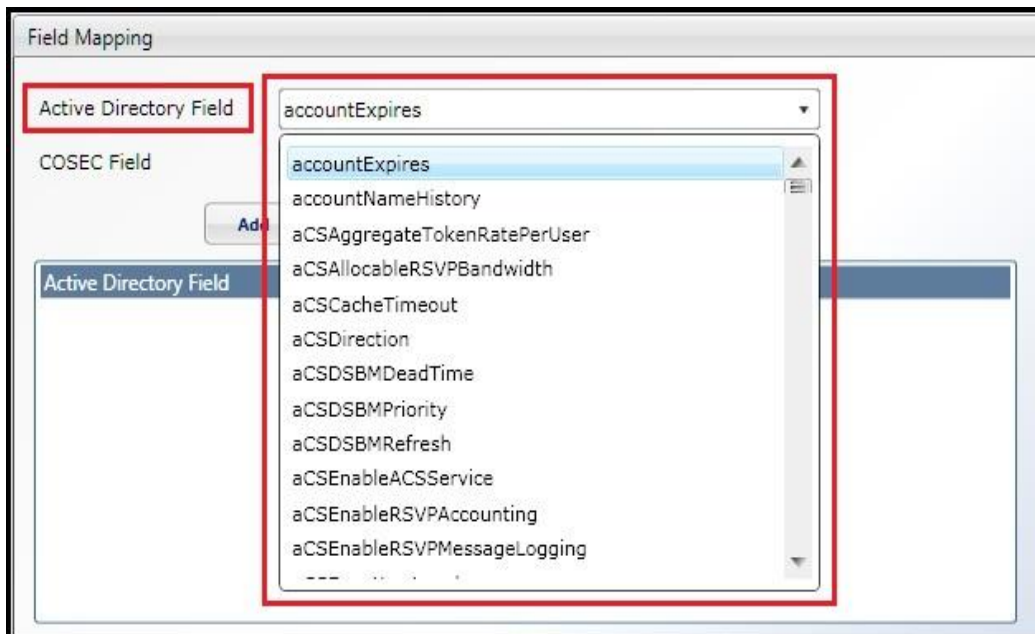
Field Mapping

Active Directory Field

accountExpires

COSEC Field

Add

Active Directory Field

accountExpires
accountNameHistory
aCSAggregateTokenRatePerUser
aCSAllocableRSVPBandwidth
aCSCacheTimeout
aCSDirection
aCSDSBMDeadTime
aCSDSBMPriority
aCSDSBMRefresh
aCSEnableACSService
aCSEnableRSVPAccounting
aCSEnableRSVPMessageLogging
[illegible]